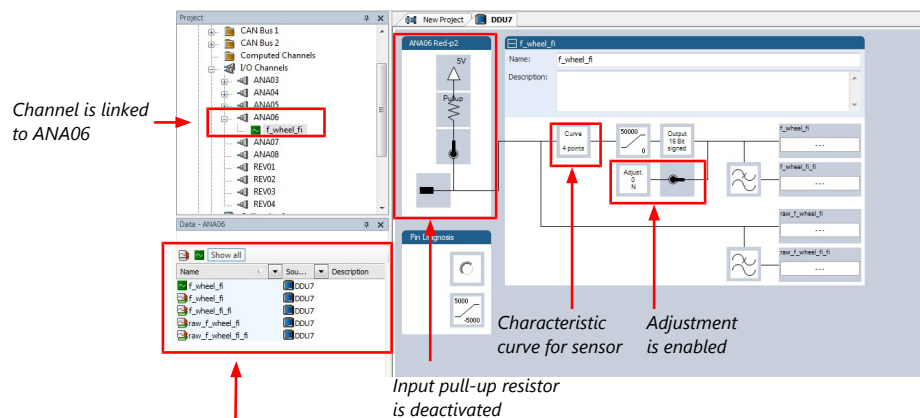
Project

CAN Bus 1
CAN Bus 2
Computed Channels
I/O Channels
ANA03
ANA04
ANA05
ANA06
f_wheel_fi
ANA07
ANA08
REV01
REV02
REV03
REV04

Channel is linked to ANA06

Data - ANA06

Show all

| Name | Sou... | Description |
|---|---|---|
| f_wheel_fi | DDU7 | |
| f_wheel_fi | DDU7 | |
| f_wheel_fi_fi | DDU7 | |
| raw_f_wheel_fi | DDU7 | |
| raw_f_wheel_fi_fi | DDU7 | |

New Project
DDU7

ANA06 Red-p2

5V
Pullup

Pin Diagnosis

5000
-5000

f_wheel_fi

Name: f_wheel_fi
Description:

Curve
4 points

50000
0

Output
16 Bit
signed

Adjust.
0
N

f_wheel_fi
---
f_wheel_fi_fi
---
raw_f_wheel_fi
---
raw_f_wheel_fi_fi
---

Characteristic curve for sensor

Adjustment is enabled

Input pull-up resistor is deactivated